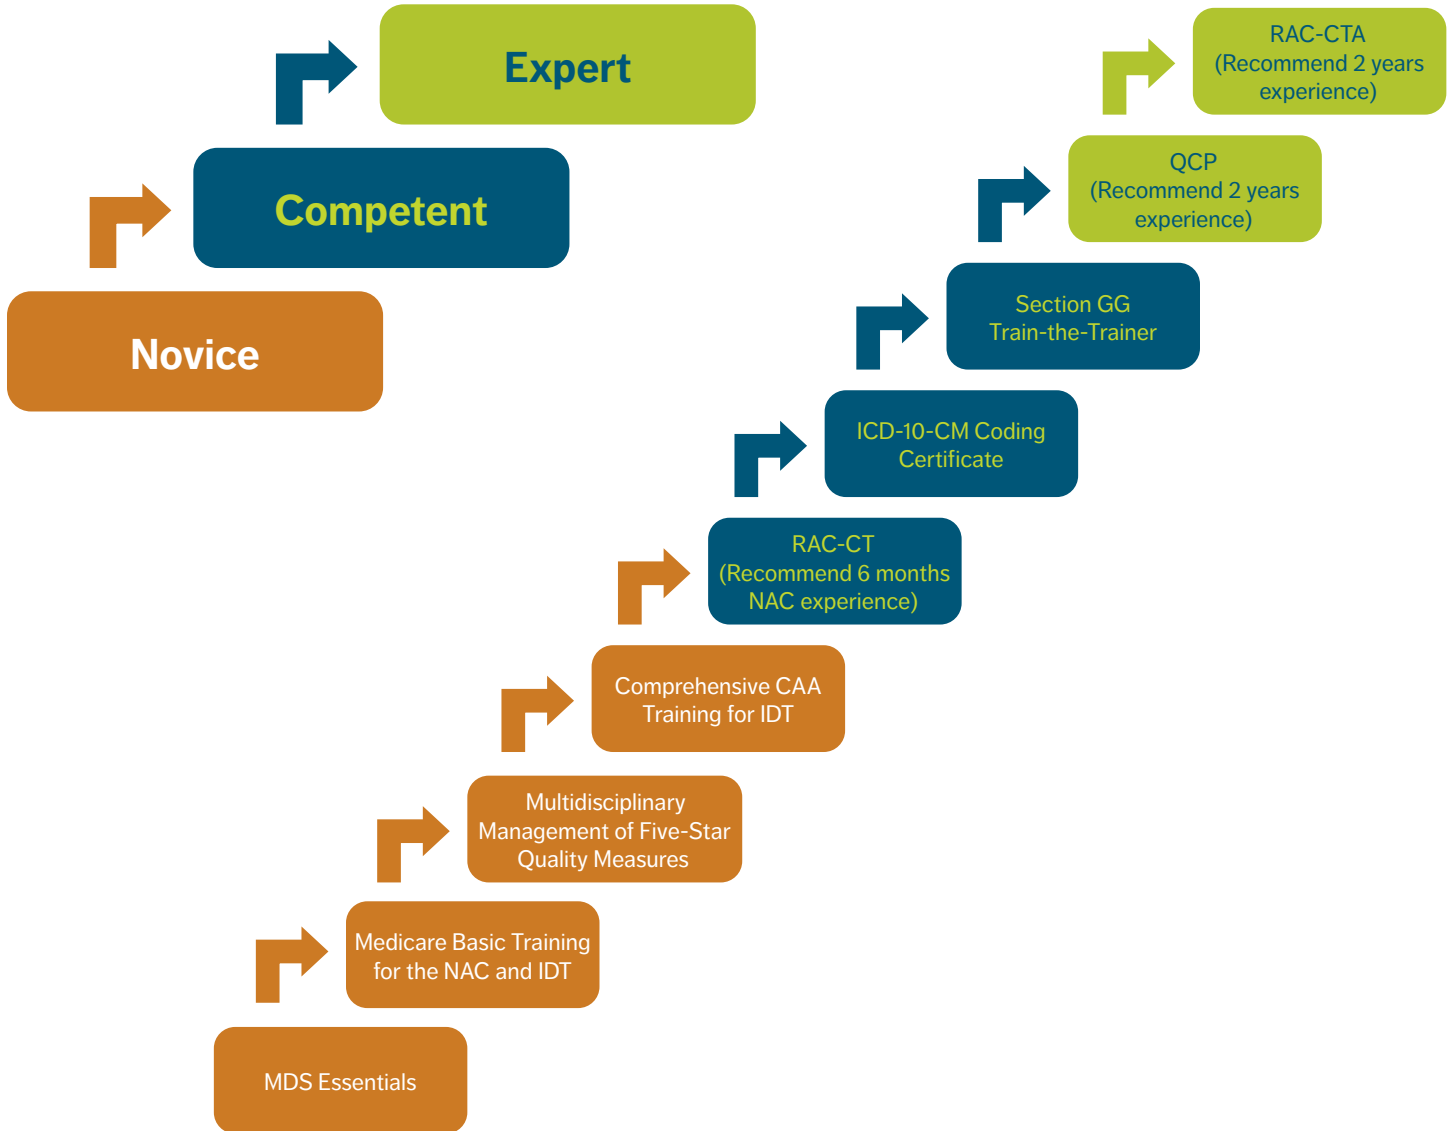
Expert

Competent

Novice

RAC-CTA
(Recommend 2 years experience)

QCP
(Recommend 2 years experience)

Section GG
Train-the-Trainer

ICD-10-CM Coding Certificate

RAC-CT
(Recommend 6 months NAC experience)

Comprehensive CAA Training for IDT

Multidisciplinary Management of Five-Star Quality Measures

Medicare Basic Training for the NAC and IDT

MDS Essentials